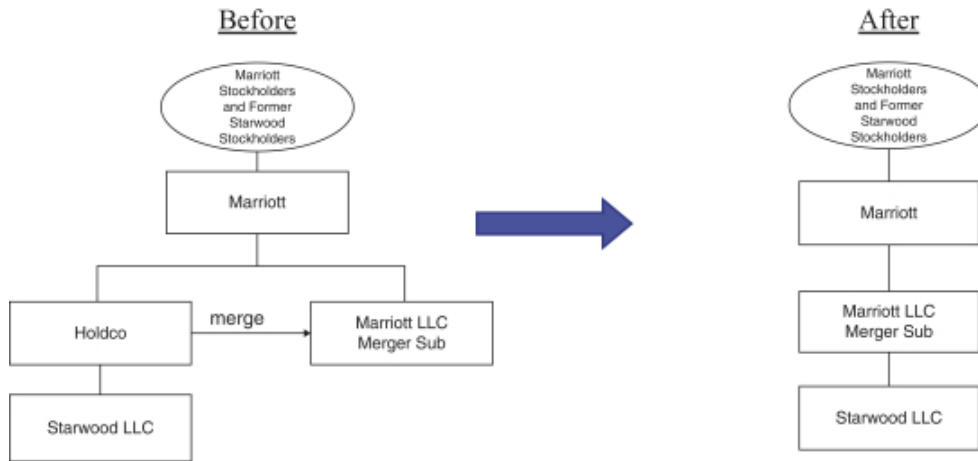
Before

Marriott Stockholders and Former Starwood Stockholders

Marriott

Holdco

merge

Marriott LLC Merger Sub

Starwood LLC

After

Marriott Stockholders and Former Starwood Stockholders

Marriott

Marriott LLC Merger Sub

Starwood LLC